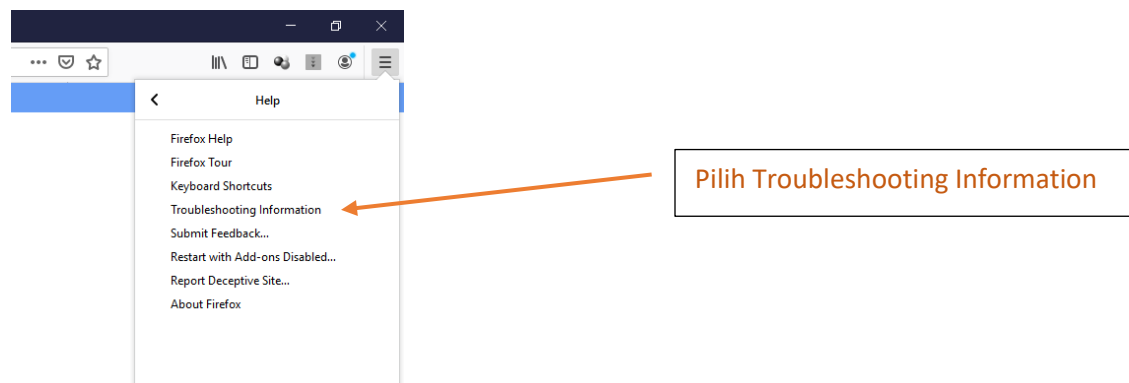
Help

Firefox Help
Firefox Tour
Keyboard Shortcuts
Troubleshooting Information
Submit Feedback...
Restart with Add-ons Disabled...
Report Deceptive Site...
About Firefox

Pilih Troubleshooting Information